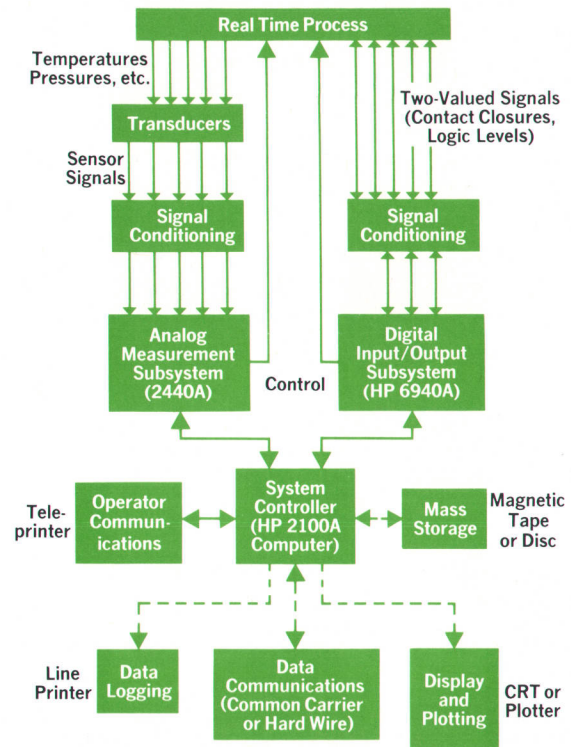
Real Time Process

Temperatures Pressures, etc.

Transducers

Two-Valued Signals (Contact Closures, Logic Levels)

Sensor Signals

Signal Conditioning

Signal Conditioning

Analog Measurement Subsystem (2440A)

Control

Digital Input/Output Subsystem (HP 6940A)

Teleprinter

Operator Communications

System Controller (HP 2100A Computer)

Mass Storage

Magnetic Tape or Disc

Line Printer

Data Logging

Data Communications (Common Carrier or Hard Wire)

Display and Plotting

CRT or Plotter